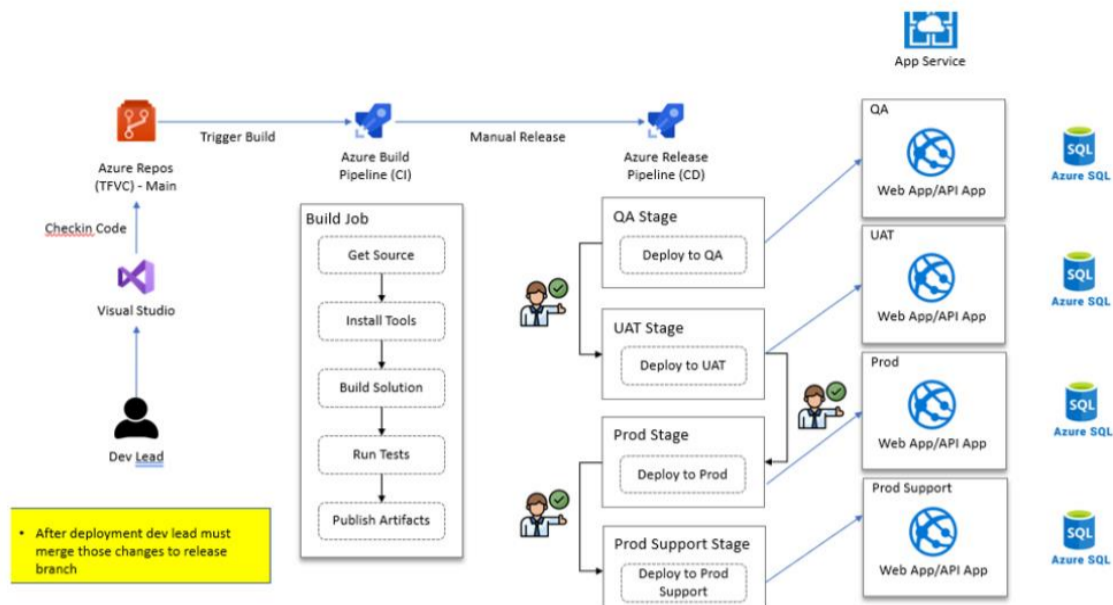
App Service

Azure Repos (TFVC) - Main

Trigger Build

Azure Build Pipeline (CI)

Manual Release

Azure Release Pipeline (CD)

Checkin Code

Visual Studio

Dev Lead

Build Job

Get Source

Install Tools

Build Solution

Run Tests

Publish Artifacts

QA Stage

Deploy to QA

UAT Stage

Deploy to UAT

Prod Stage

Deploy to Prod

Prod Support Stage

Deploy to Prod Support

QA

Web App/API App

UAT

Web App/API App

Prod

Web App/API App

Prod Support

Web App/API App

SQL
Azure SQL

SQL
Azure SQL

SQL
Azure SQL

SQL
Azure SQL

• After deployment dev lead must merge those changes to release branch